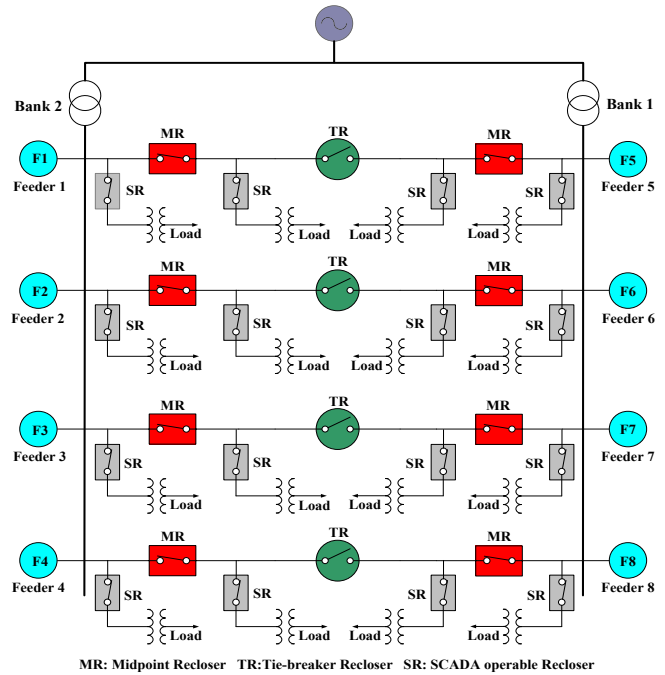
Bank 2

Bank 1

F1
Feeder 1
MR
SR
Load
SR
Load
TR
SR
Load
MR
SR
Load
F5
Feeder 5

F2
Feeder 2
MR
SR
Load
SR
Load
TR
SR
Load
MR
SR
Load
F6
Feeder 6

F3
Feeder 3
MR
SR
Load
SR
Load
TR
SR
Load
MR
SR
Load
F7
Feeder 7

F4
Feeder 4
MR
SR
Load
SR
Load
TR
SR
Load
MR
SR
Load
F8
Feeder 8

MR: Midpoint Recloser TR:Tie-breaker Recloser SR: SCADA operable Recloser